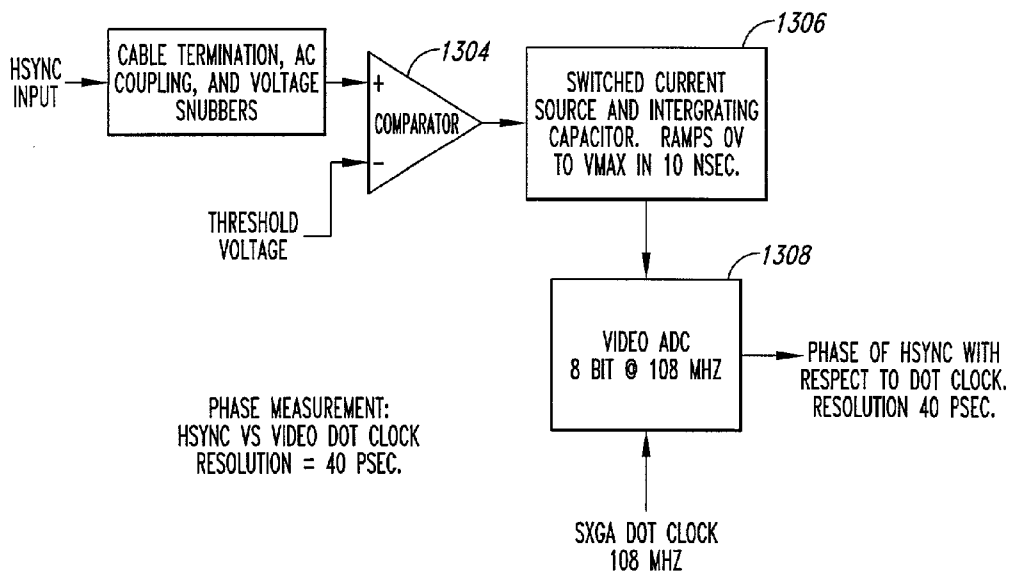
HSYNC INPUT

CABLE TERMINATION, AC COUPLING, AND VOLTAGE SNUBBERS

1304

+
COMPARATOR
-

THRESHOLD VOLTAGE

1306

SWITCHED CURRENT SOURCE AND INTERGRATING CAPACITOR. RAMPS 0V TO VMAX IN 10 NSEC.

1308

VIDEO ADC
8 BIT @ 108 MHZ

PHASE OF HSYNC WITH RESPECT TO DOT CLOCK. RESOLUTION 40 PSEC.

PHASE MEASUREMENT:
HSYNC VS VIDEO DOT CLOCK
RESOLUTION = 40 PSEC.

SXGA DOT CLOCK
108 MHZ